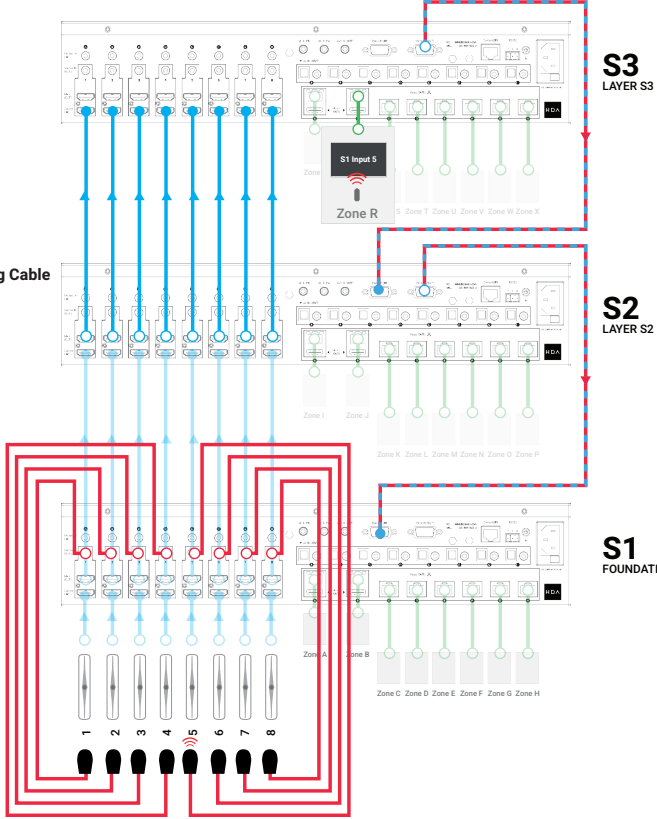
S3
LAYER S3

S1 Input 5

Zone R

S Zone T Zone U Zone V Zone W Zone X

g Cable

S2
LAYER S2

Zone I Zone J

Zone K Zone L Zone M Zone N Zone O Zone P

S1
FOUNDATI

Zone A Zone B

Zone C Zone D Zone E Zone F Zone G Zone H

1 2 3 4 5 6 7 8